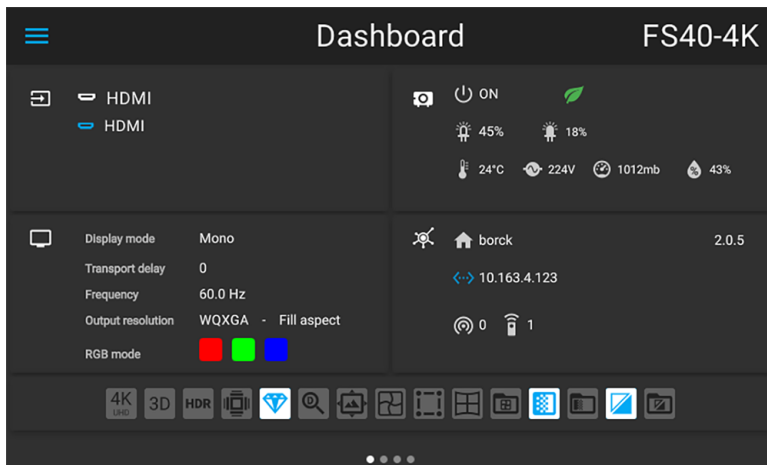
Dashboard FS40-4K

HDMI
HDMI

ON
45% 18%
24°C 224V 1012mb 43%

Display mode Mono
Transport delay 0
Frequency 60.0 Hz
Output resolution WQXGA - Fill aspect
RGB mode

borck 2.0.5
10.163.4.123
0 1

4K UHD 3D HDR